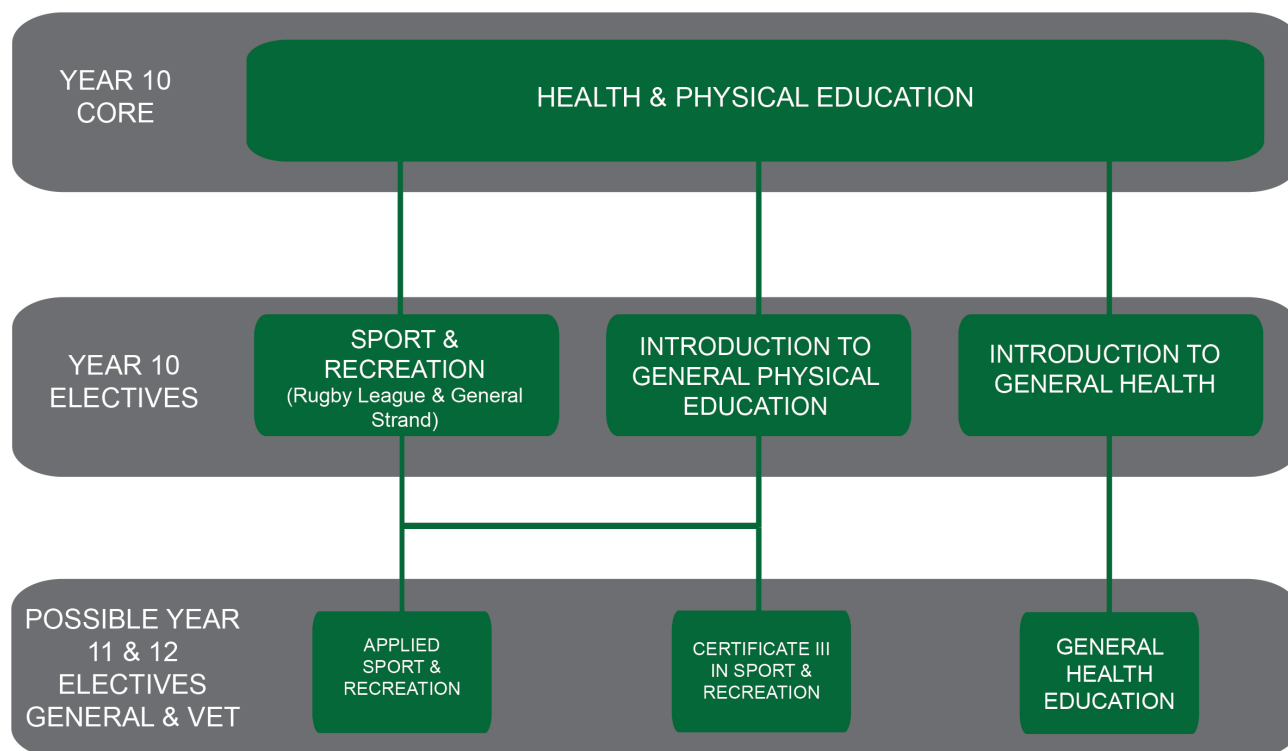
YEAR 10 CORE

HEALTH & PHYSICAL EDUCATION

YEAR 10 ELECTIVES

SPORT & RECREATION (Rugby League & General Strand)

INTRODUCTION TO GENERAL PHYSICAL EDUCATION

INTRODUCTION TO GENERAL HEALTH

POSSIBLE YEAR 11 & 12 ELECTIVES GENERAL & VET

APPLIED SPORT & RECREATION

CERTIFICATE III IN SPORT & RECREATION

GENERAL HEALTH EDUCATION